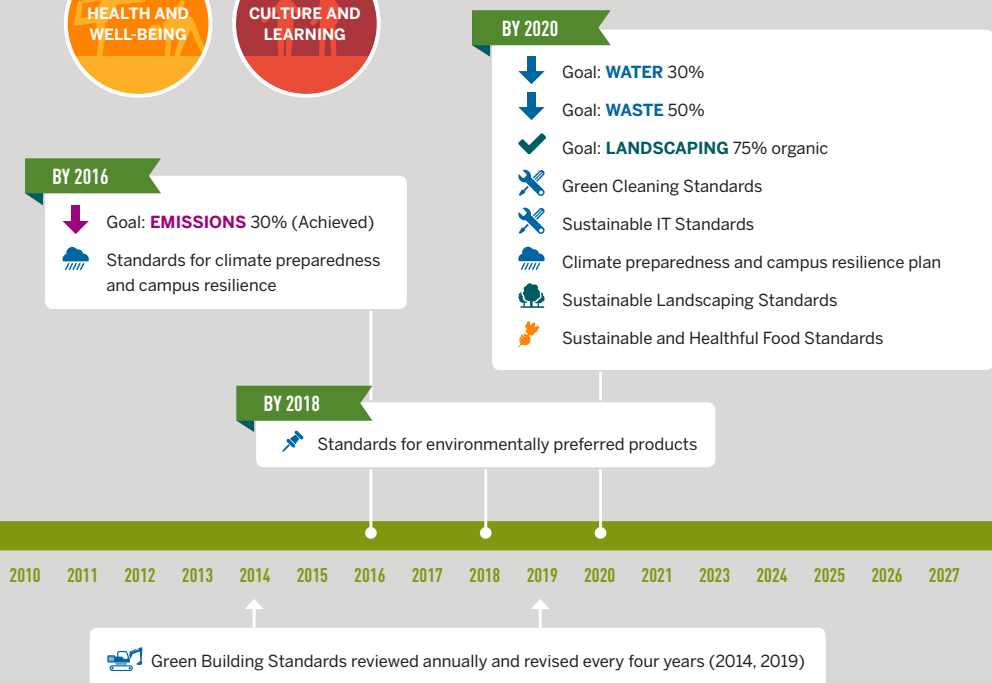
HEALTH AND WELL-BEING

CULTURE AND LEARNING

BY 2020

Goal: WATER 30%

Goal: WASTE 50%

Goal: LANDSCAPING 75% organic

Green Cleaning Standards

Sustainable IT Standards

Climate preparedness and campus resilience plan

Sustainable Landscaping Standards

Sustainable and Healthful Food Standards

BY 2016

Goal: EMISSIONS 30% (Achieved)

Standards for climate preparedness and campus resilience

BY 2018

Standards for environmentally preferred products

2010 2011 2012 2013 2014 2015 2016 2017 2018 2019 2020 2021 2023 2024 2025 2026 2027

Green Building Standards reviewed annually and revised every four years (2014, 2019)